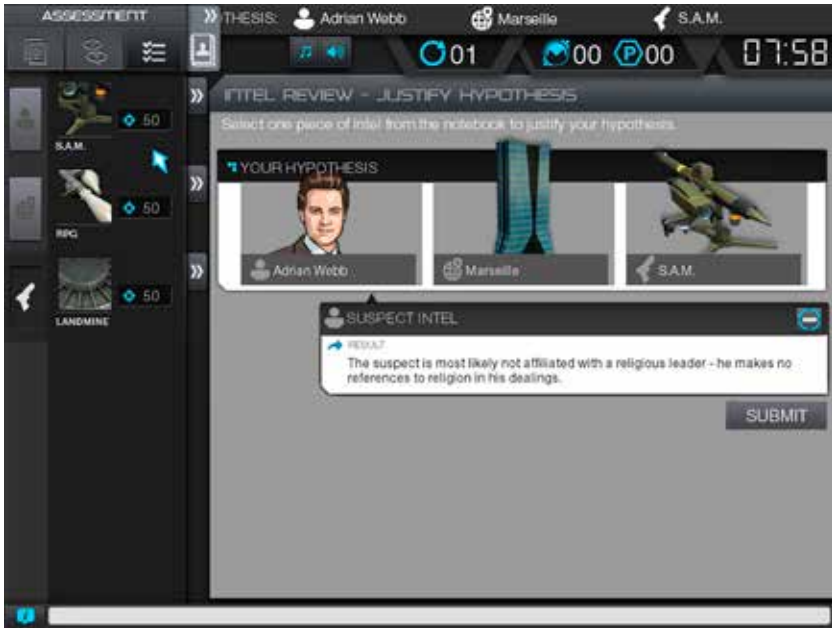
ASSESSMENT

THESIS: Adrian Webb Marseille S.A.M.

01 00 00 07:58

S.A.M. 50

RPG 50

LANDMINE 50

INTEL REVIEW - JUSTIFY HYPOTHESIS

Select one piece of intel from the notebook to justify your hypothesis.

YOUR HYPOTHESIS

Adrian Webb

Marseille

S.A.M.

SUSPECT INTEL

RESULT

The suspect is most likely not affiliated with a religious leader - he makes no references to religion in his dealings.

SUBMIT